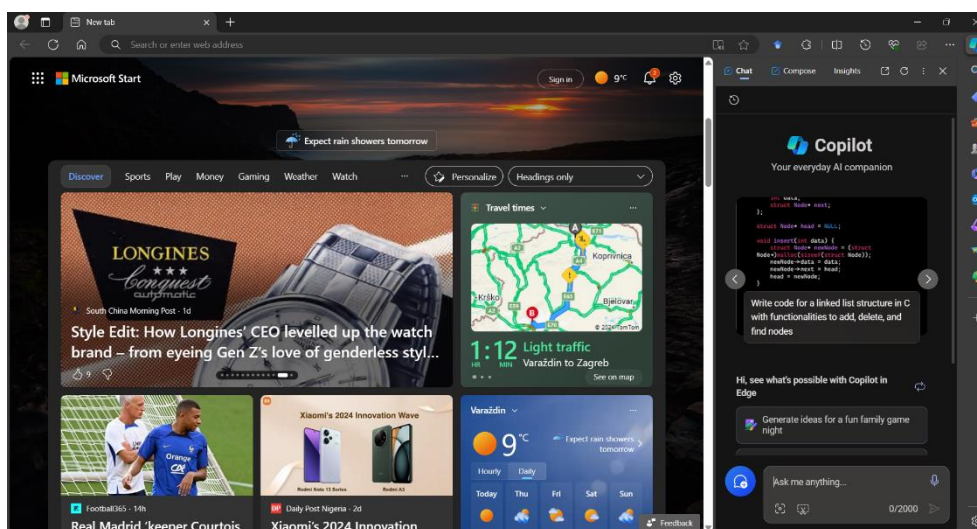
New tab

Search or enter web address

Microsoft Start

Sign in

9°C

Expect rain showers tomorrow

Discover Sports Play Money Gaming Weather Watch ··· Personalize Headings only

LONGINES
Conquest
automatic

South China Morning Post · 1d

Style Edit: How Longines' CEO levelled up the watch brand – from eyeing Gen Z's love of genderless styl...

9

Travel times

Koprivnica

Krško

Bjelovar

© 2024 TomTom

1:12 Light traffic
HR MIN Varaždin to Zagreb

See on map

Orange

Football365 · 14h

Real Madrid 'keeper Courtois

Xiaomi's 2024 Innovation Wave

Redmi Note 13 Series

Redmi A3

Daily Post Nigeria · 2d

Xiaomi's 2024 Innovation

Varaždin

9°C

Expect rain showers tomorrow

Hourly Daily

Today Thu Fri Sat Sun

Feedback

Chat Compose Insights

Copilot
Your everyday AI companion

int data;
struct Node* next;
};

struct Node* head = NULL;

void insert(int data) {
struct Node* newNode = (struct Node*)malloc(sizeof(struct Node));
newNode->data = data;
newNode->next = head;
head = newNode;

Write code for a linked list structure in C with functionalities to add, delete, and find nodes

Hi, see what's possible with Copilot in Edge

Generate ideas for a fun family game night

Ask me anything...

0/2000